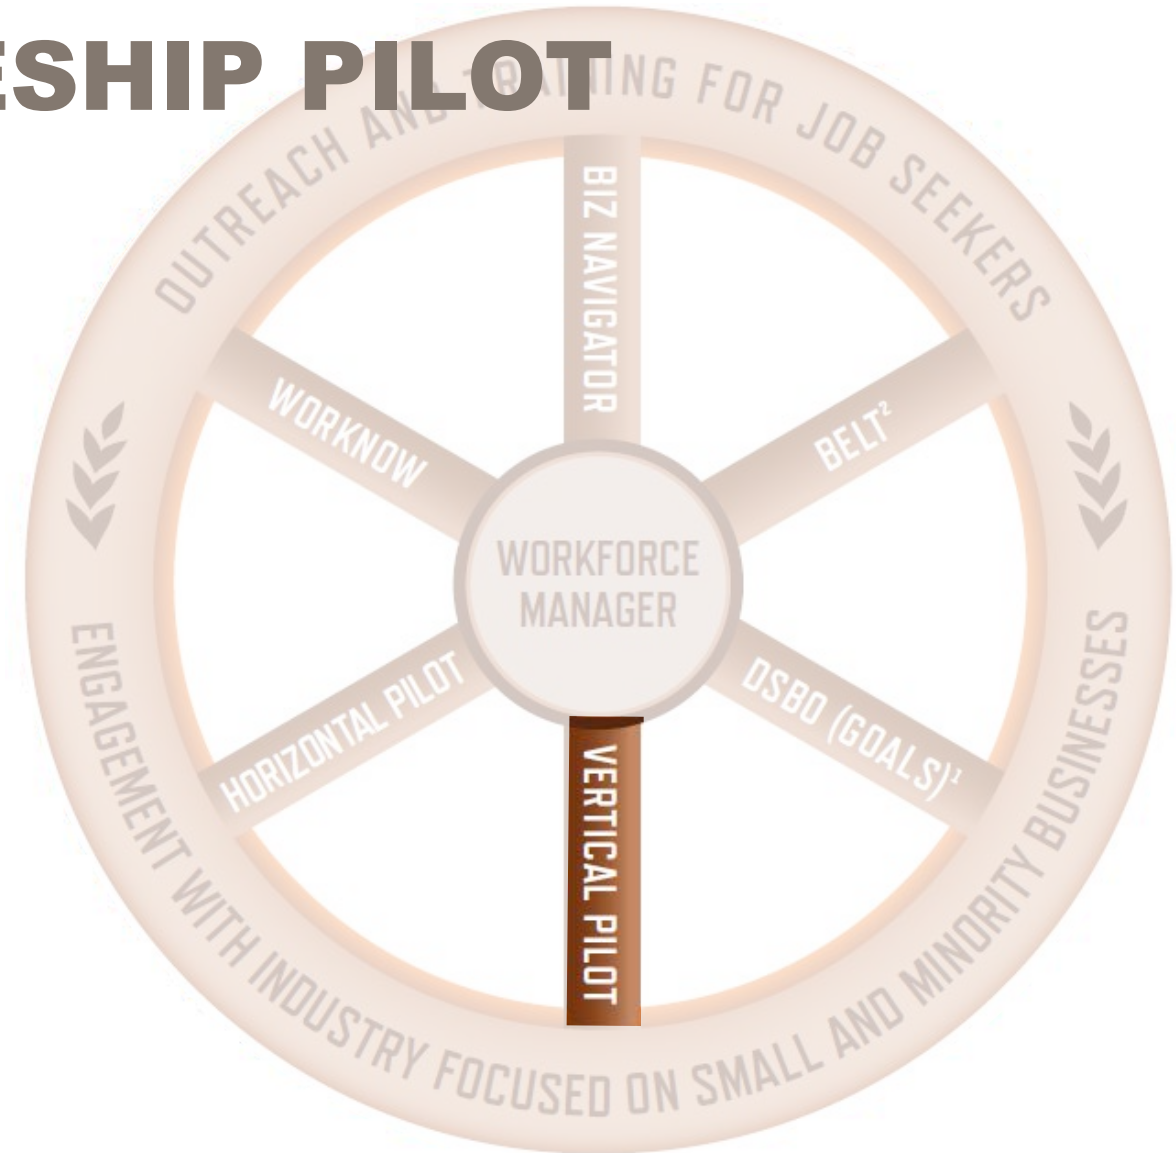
ESHIP PILOT

OUTREACH AND TRAINING FOR JOB SEEKERS

BIZ NAVIGATOR

WORKNOW

BELT$^2$

WORKFORCE MANAGER

HORIZONTAL PILOT

DSBO (GOALS)$^1$

VERTICAL PILOT

ENGAGEMENT WITH INDUSTRY FOCUSED ON SMALL AND MINORITY BUSINESSES